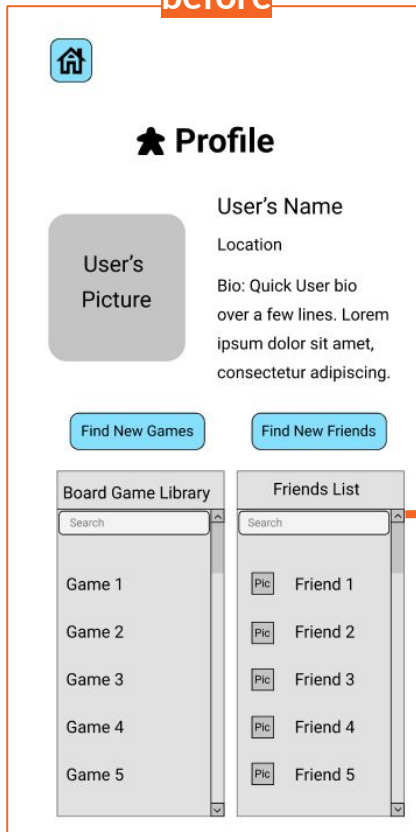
before

Profile

User's Picture

User's Name

Location

Bio: Quick User bio over a few lines. Lorem ipsum dolor sit amet, consectetur adipiscing.

Find New Games

Find New Friends

Board Game Library

Search

Game 1

Game 2

Game 3

Game 4

Game 5

Friends List

Search

Pic Friend 1

Pic Friend 2

Pic Friend 3

Pic Friend 4

Pic Friend 5